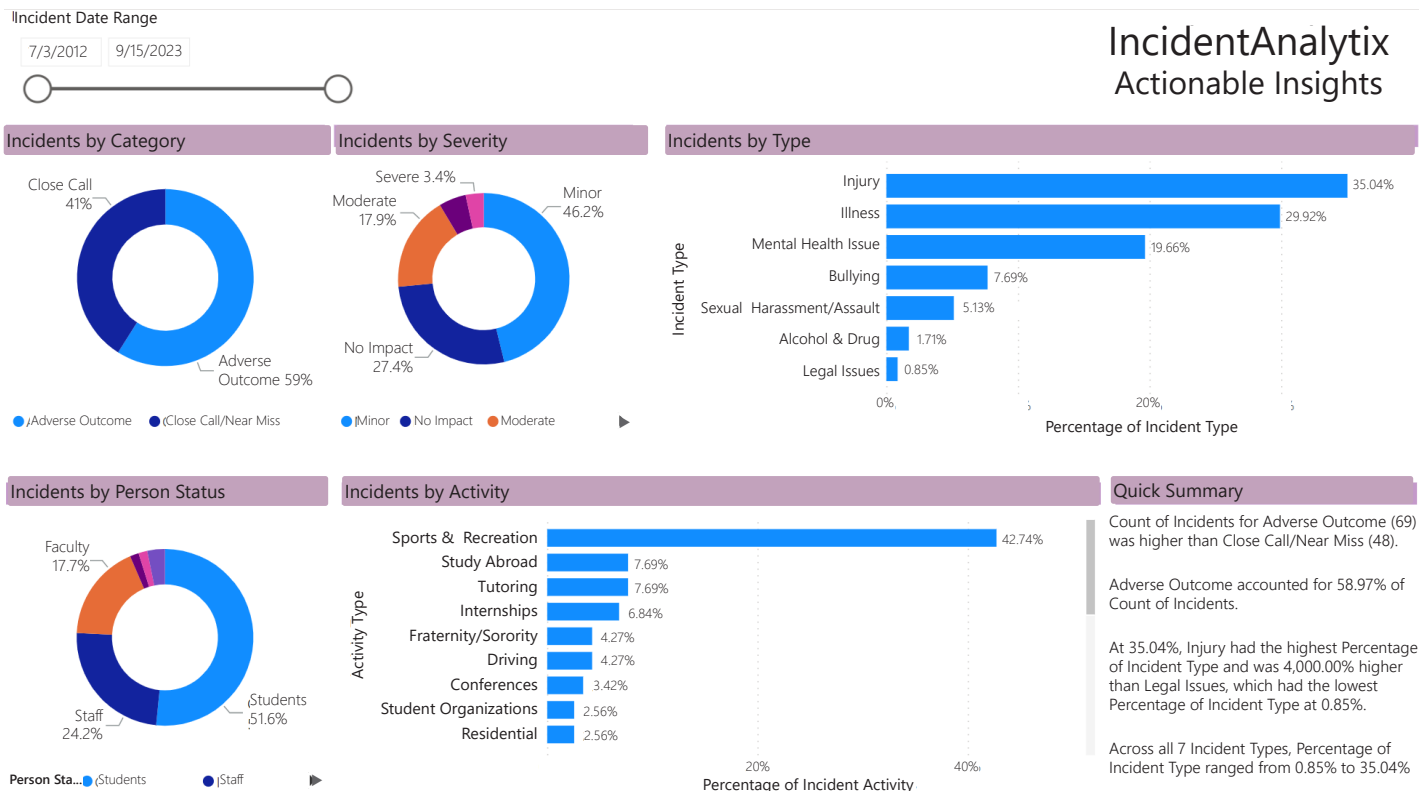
Incident Date Range

7/3/2012 9/15/2023

IncidentAnalytix
Actionable Insights

Incidents by Category

Close Call
41%

Adverse
Outcome 59%

Adverse Outcome Close Call/Near Miss

Incidents by Severity

Severe 3.4%
Moderate
17.9%
Minor
46.2%
No Impact
27.4%

Minor No Impact Moderate

Incidents by Type

| Incident Type | Percentage |
|---|---|
| Injury | 35.04% |
| Illness | 29.92% |
| Mental Health Issue | 19.66% |
| Bullying | 7.69% |
| Sexual Harassment/Assault | 5.13% |
| Alcohol & Drug | 1.71% |
| Legal Issues | 0.85% |

Incident Type
0% 20%
Percentage of Incident Type

Incidents by Person Status

Faculty
17.7%
Students
51.6%
Staff
24.2%

Person Sta... Students Staff

Incidents by Activity

| Activity Type | Percentage |
|---|---|
| Sports & Recreation | 42.74% |
| Study Abroad | 7.69% |
| Tutoring | 7.69% |
| Internships | 6.84% |
| Fraternity/Sorority | 4.27% |
| Driving | 4.27% |
| Conferences | 3.42% |
| Student Organizations | 2.56% |
| Residential | 2.56% |

Activity Type
20% 40%
Percentage of Incident Activity

Quick Summary

Count of Incidents for Adverse Outcome (69) was higher than Close Call/Near Miss (48).

Adverse Outcome accounted for 58.97% of Count of Incidents.

At 35.04%, Injury had the highest Percentage of Incident Type and was 4,000.00% higher than Legal Issues, which had the lowest Percentage of Incident Type at 0.85%.

Across all 7 Incident Types, Percentage of Incident Type ranged from 0.85% to 35.04%